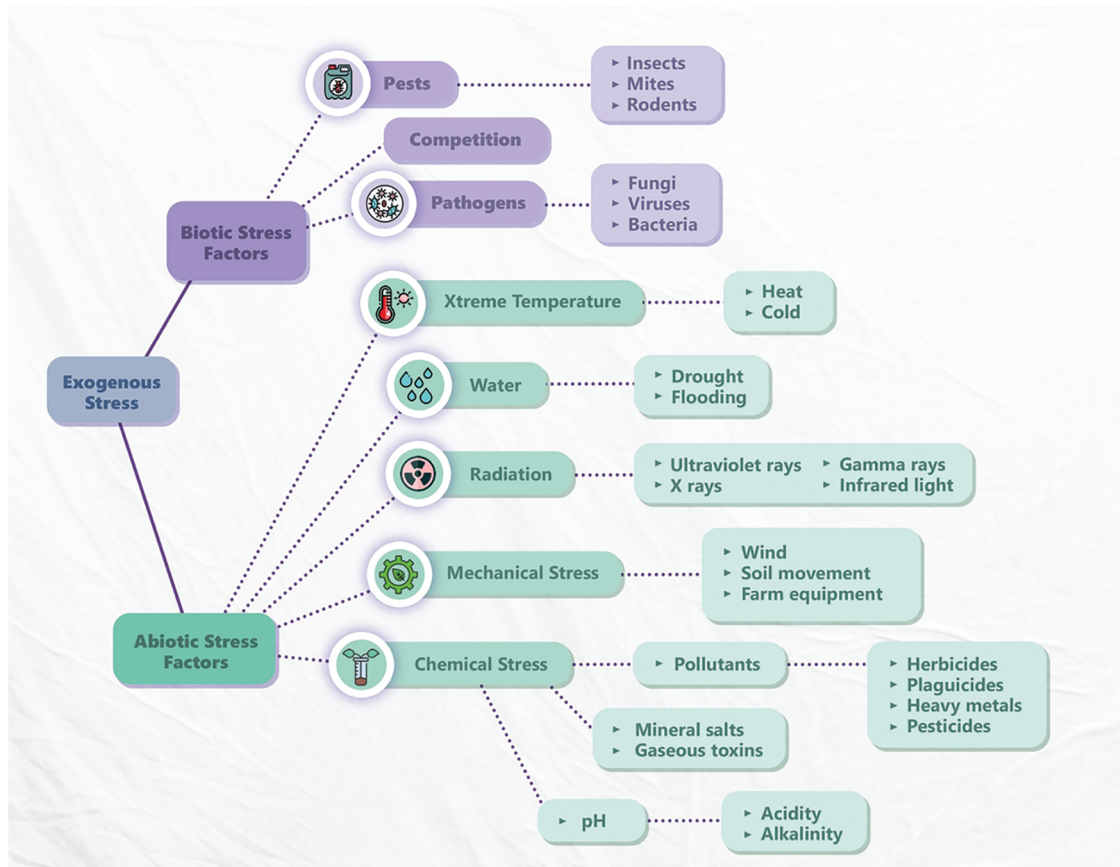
Pests

‣ Insects
‣ Mites
‣ Rodents

Competition

Pathogens

‣ Fungi
‣ Viruses
‣ Bacteria

Biotic Stress Factors

Xtreme Temperature

‣ Heat
‣ Cold

Exogenous Stress

Water

‣ Drought
‣ Flooding

Radiation

‣ Ultraviolet rays
‣ X rays
‣ Gamma rays
‣ Infrared light

Mechanical Stress

‣ Wind
‣ Soil movement
‣ Farm equipment

Abiotic Stress Factors

Chemical Stress

‣ Pollutants

‣ Herbicides
‣ Plaguicides
‣ Heavy metals
‣ Pesticides

‣ Mineral salts
‣ Gaseous toxins

‣ pH

‣ Acidity
‣ Alkalinity